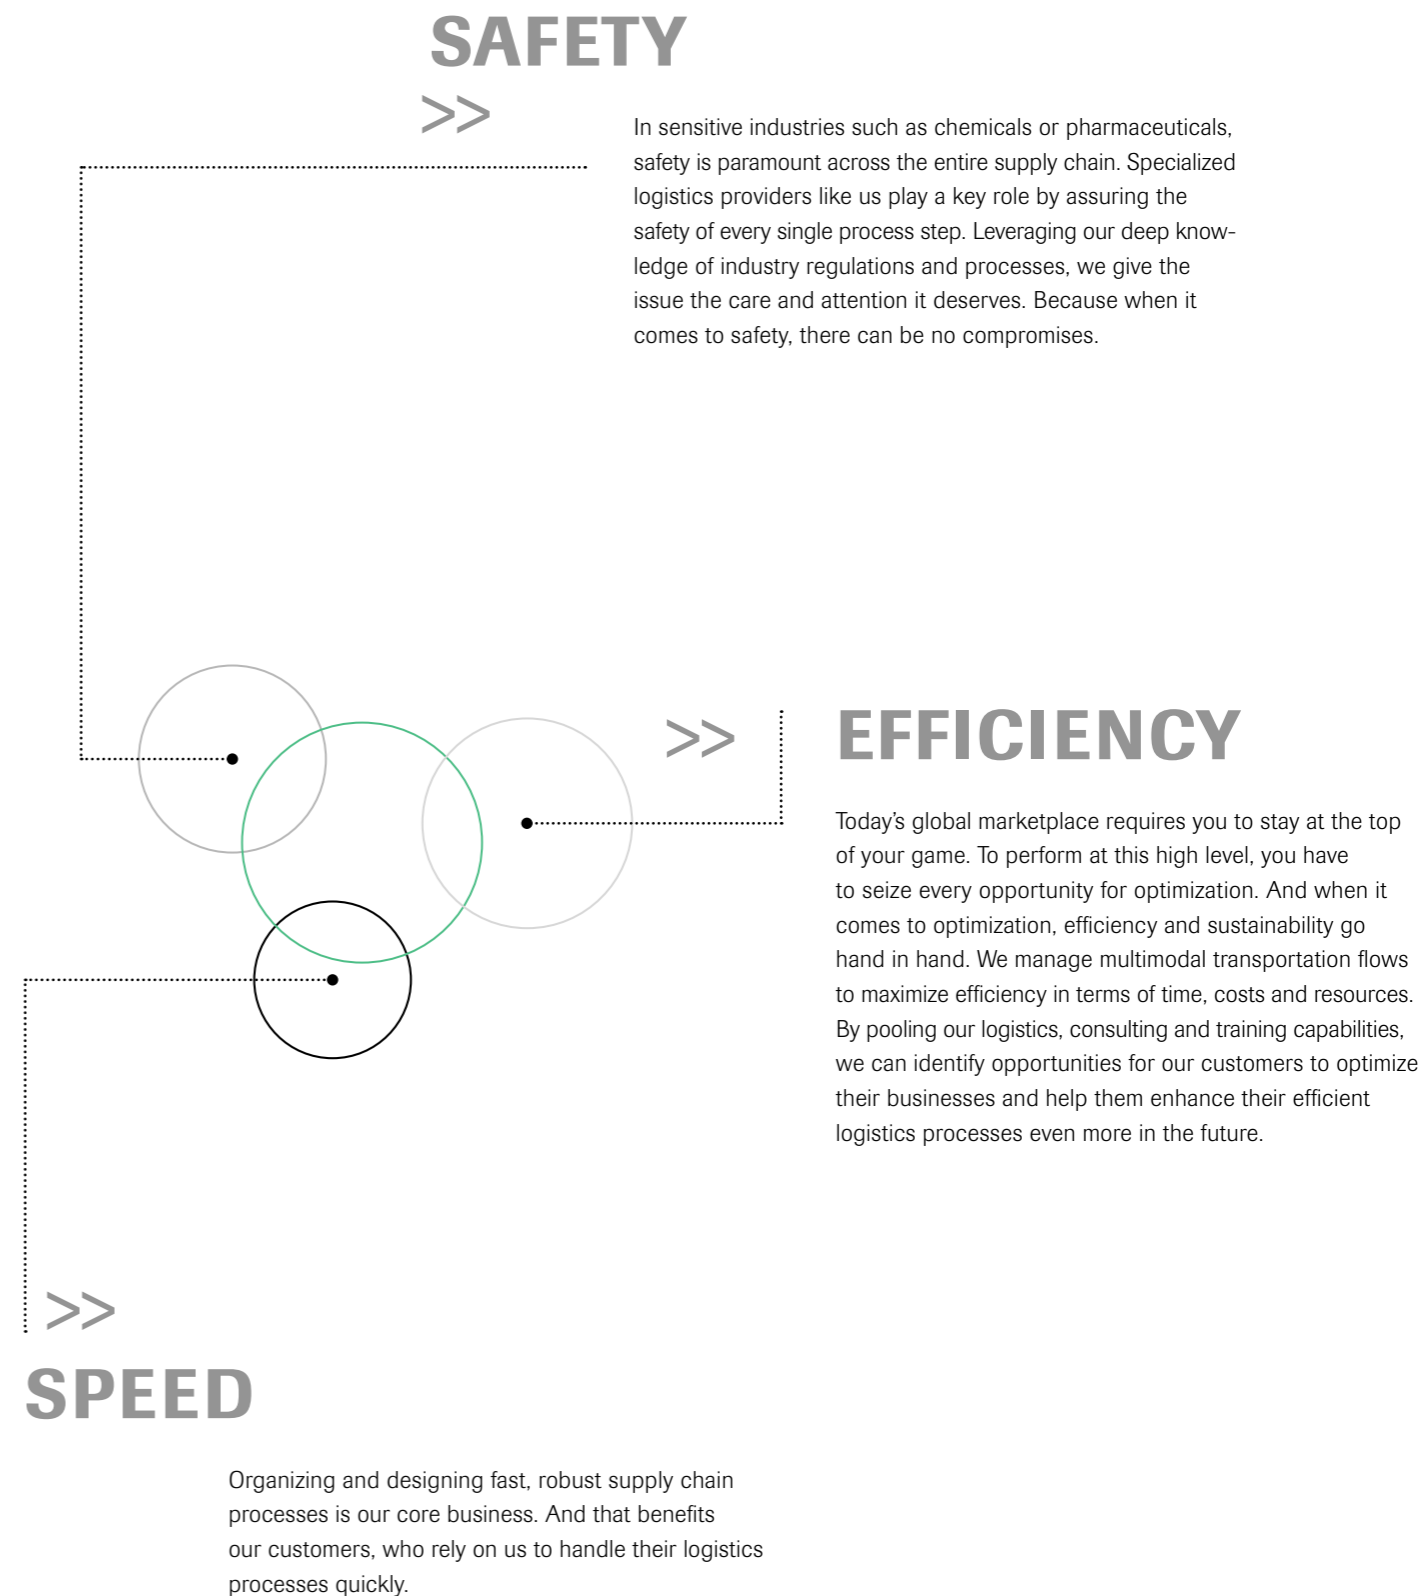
SAFETY

>>

In sensitive industries such as chemicals or pharmaceuticals, safety is paramount across the entire supply chain. Specialized logistics providers like us play a key role by assuring the safety of every single process step. Leveraging our deep knowledge of industry regulations and processes, we give the issue the care and attention it deserves. Because when it comes to safety, there can be no compromises.

>>

EFFICIENCY

Today's global marketplace requires you to stay at the top of your game. To perform at this high level, you have to seize every opportunity for optimization. And when it comes to optimization, efficiency and sustainability go hand in hand. We manage multimodal transportation flows to maximize efficiency in terms of time, costs and resources. By pooling our logistics, consulting and training capabilities, we can identify opportunities for our customers to optimize their businesses and help them enhance their efficient logistics processes even more in the future.

>>

SPEED

Organizing and designing fast, robust supply chain processes is our core business. And that benefits our customers, who rely on us to handle their logistics processes quickly.